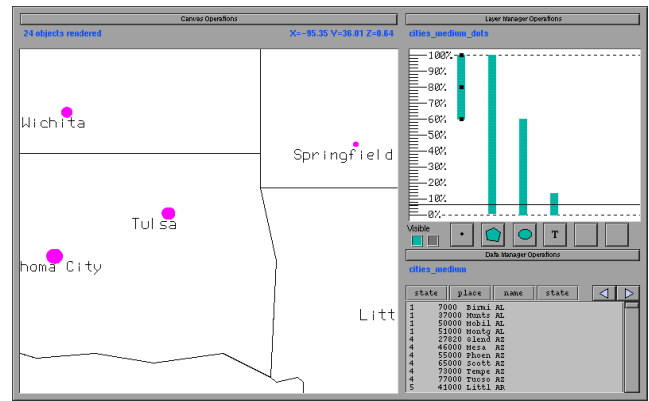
Canvas Operations
24 objects rendered
X=-95.35 Y=36.01 Z=0.64

Wichita
Springfield
Tulsa
homa City
Litt

Layer Manager Operations
cities_medium_dots
100%
90%
80%
70%
60%
50%
40%
30%
20%
10%
0%
Visible
T

Data Manager Operations
cities_medium

| state | place | name | state |
|---|---|---|---|
| 1 | 7000 | Birmi | AL |
| 1 | 37000 | Hunts | AL |
| 1 | 50000 | Mobil | AL |
| 1 | 51000 | Montg | AL |
| 4 | 27820 | Glend | AZ |
| 4 | 46000 | Mesa | AZ |
| 4 | 55000 | Phoen | AZ |
| 4 | 65000 | Scott | AZ |
| 4 | 73000 | Tempe | AZ |
| 4 | 77000 | Tucso | AZ |
| 5 | 41000 | Littl | AR |